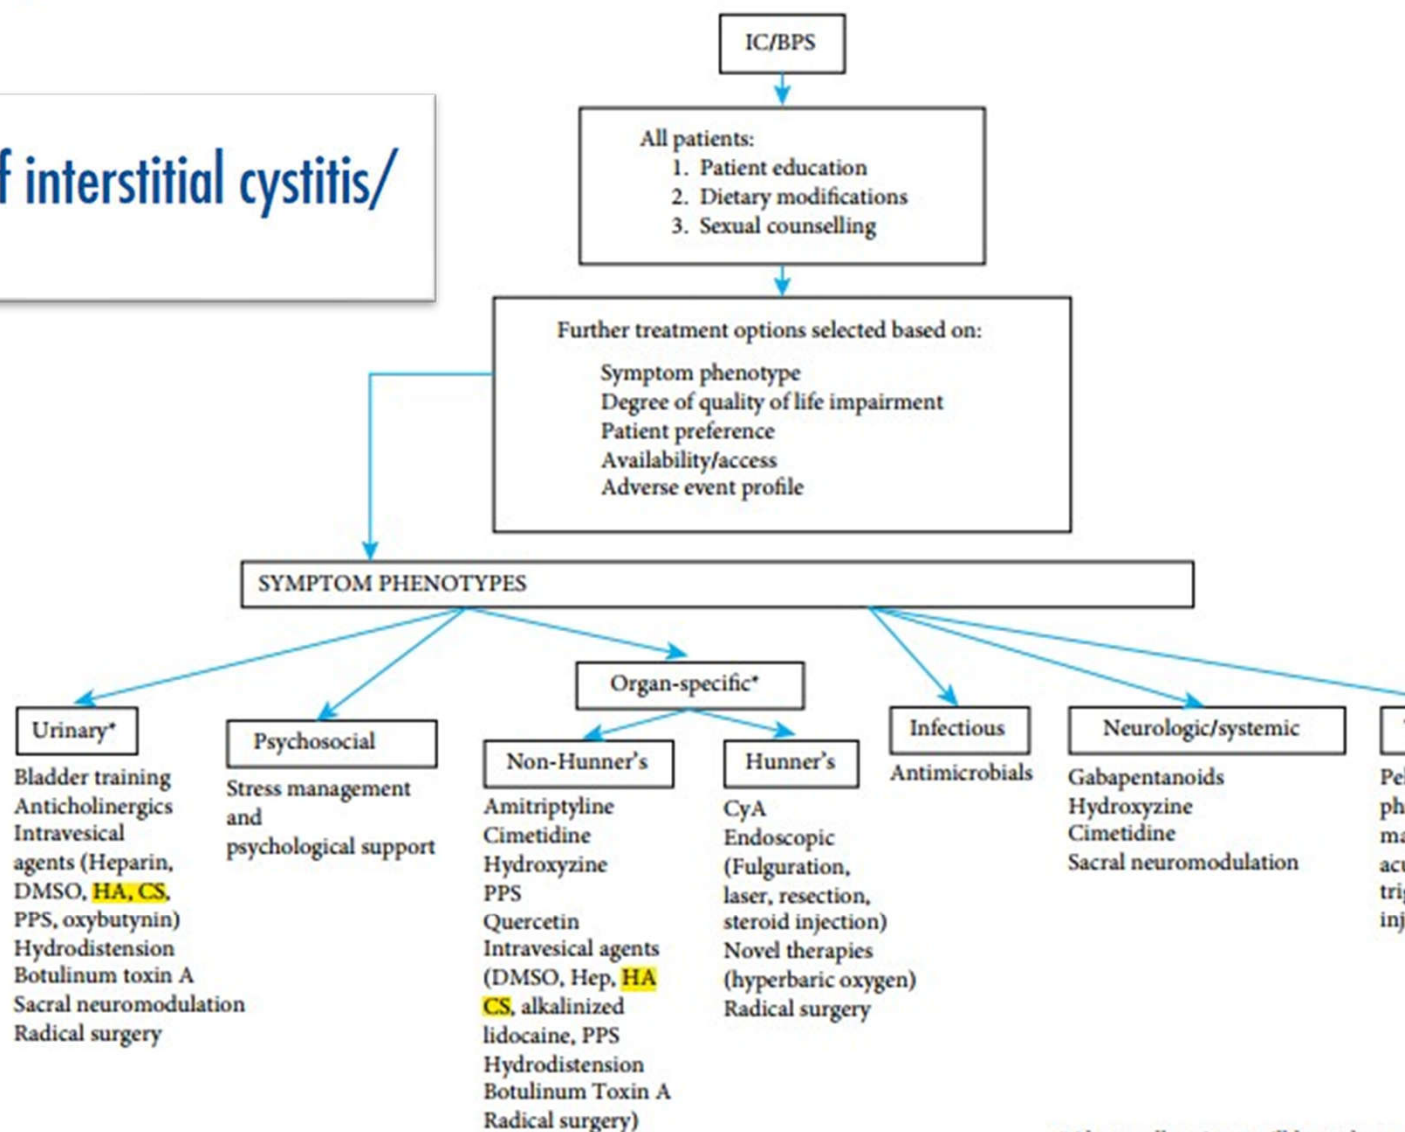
f interstitial cystitis/

IC/BPS

All patients:
1. Patient education
2. Dietary modifications
3. Sexual counselling

Further treatment options selected based on:
Symptom phenotype
Degree of quality of life impairment
Patient preference
Availability/access
Adverse event profile

SYMPTOM PHENOTYPES

Urinary*
Bladder training
Anticholinergics
Intravesical agents (Heparin, DMSO, HA, CS, PPS, oxybutynin)
Hydrodistension
Botulinum toxin A
Sacral neuromodulation
Radical surgery

Psychosocial
Stress management and psychological support

Organ-specific*

Non-Hunner's
Amitriptyline
Cimetidine
Hydroxyzine
PPS
Quercetin
Intravesical agents (DMSO, Hep, HA CS, alkalinized lidocaine, PPS
Hydrodistension
Botulinum Toxin A
Radical surgery)

Hunner's
CyA
Endoscopic (Fulguration, laser, resection, steroid injection)
Novel therapies (hyperbaric oxygen)
Radical surgery

Infectious
Antimicrobials

Neurologic/systemic
Gabapentanoids
Hydroxyzine
Cimetidine
Sacral neuromodulation

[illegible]
Pe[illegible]
ph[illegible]
ma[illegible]
acu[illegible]
trig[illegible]
inj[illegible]

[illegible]